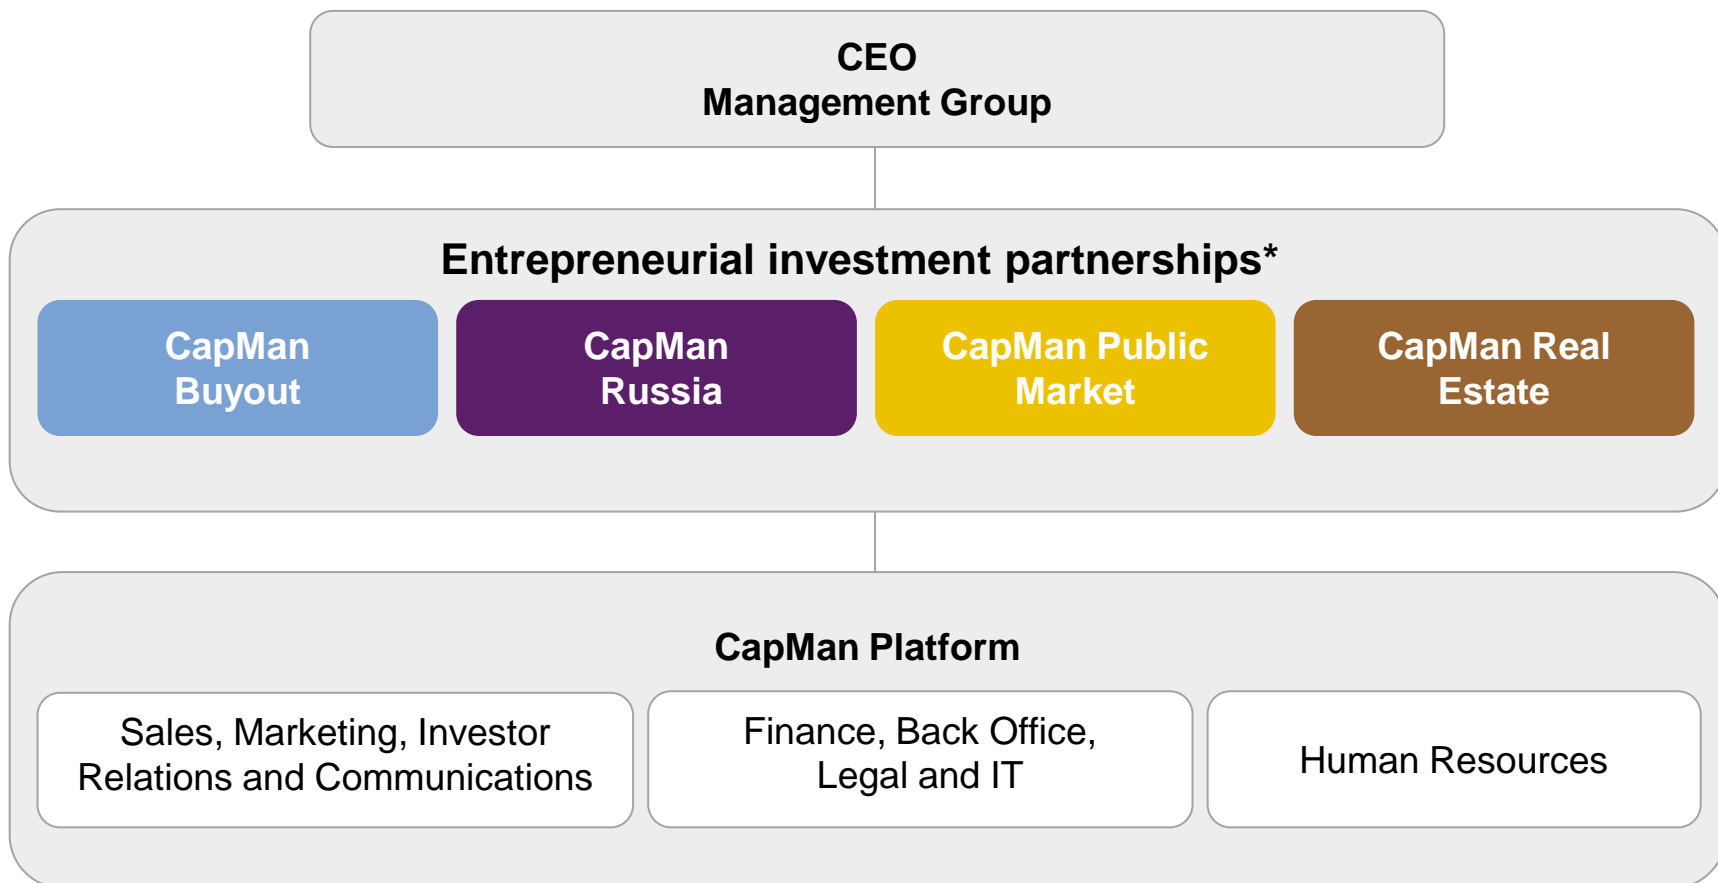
CEO
Management Group

Entrepreneurial investment partnerships*

CapMan Buyout

CapMan Russia

CapMan Public Market

CapMan Real Estate

CapMan Platform

Sales, Marketing, Investor Relations and Communications

Finance, Back Office, Legal and IT

Human Resources